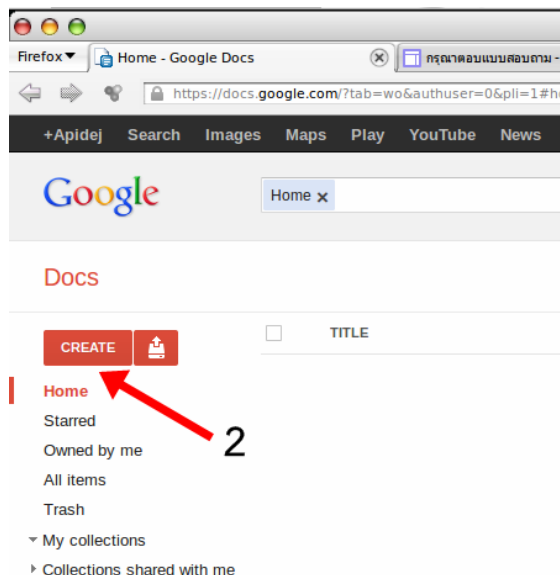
Firefox

Home - Google Docs

กรุณาตอบแบบสอบถาม -

https://docs.google.com/?tab=wo&authuser=0&pli=1#h

+Apidej Search Images Maps Play YouTube News

Google

Home ×

Docs

CREATE

TITLE

Home

Starred

Owned by me

All items

Trash

My collections

Collections shared with me

2